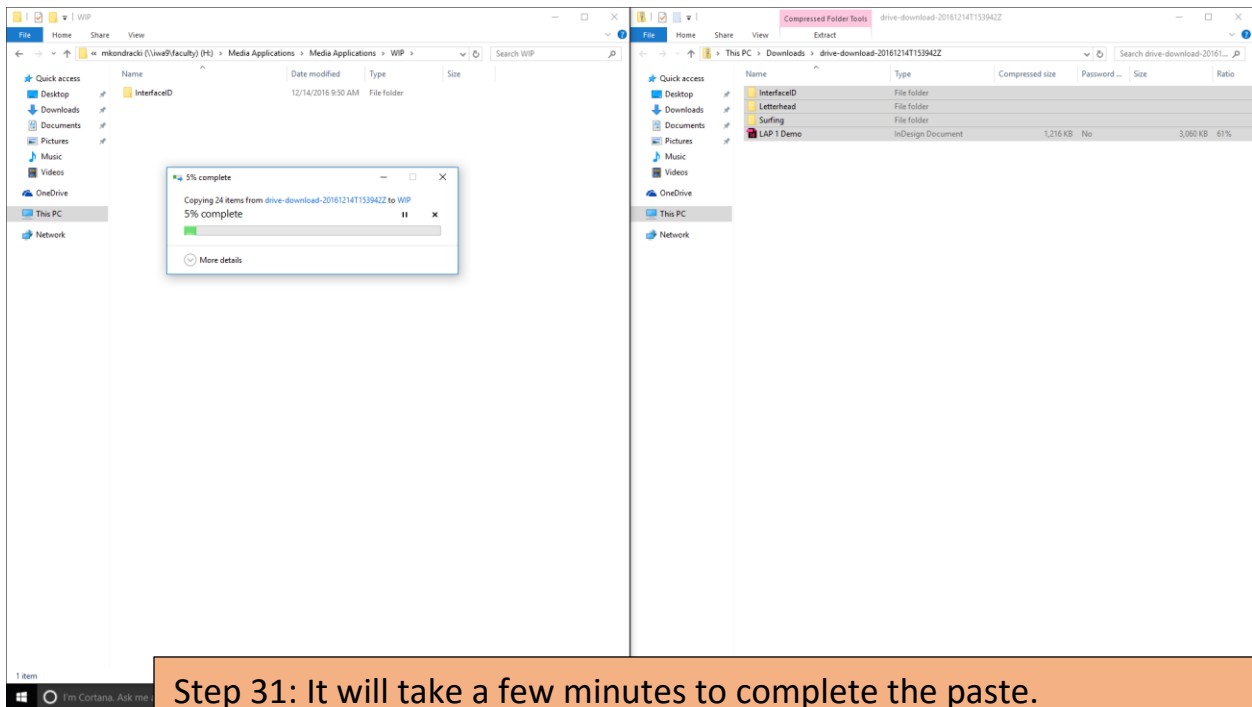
WIP

File Home Share View

« mkondracki (\\iwa9\faculty) (H:) › Media Applications › Media Applications › WIP ›

Search WIP

Quick access
Desktop
Downloads
Documents
Pictures
Music
Videos
OneDrive
This PC
Network

| Name | Date modified | Type | Size |
|---|---|---|---|
| InterfaceID | 12/14/2016 9:50 AM | File folder | |

5% complete

Copying 24 items from drive-download-20161214T153942Z to WIP

5% complete

More details

1 item

I'm Cortana. Ask me a

Compressed Folder Tools drive-download-20161214T153942Z

File Home Share View Extract

This PC › Downloads › drive-download-20161214T153942Z

Search drive-download-20161...

Quick access
Desktop
Downloads
Documents
Pictures
Music
Videos
OneDrive
This PC
Network

| Name | Type | Compressed size | Password ... | Size | Ratio |
|---|---|---|---|---|---|
| InterfaceID | File folder | | | | |
| Letterhead | File folder | | | | |
| Surfing | File folder | | | | |
| LAP 1 Demo | InDesign Document | 1,216 KB | No | 3,060 KB | 61% |

Step 31: It will take a few minutes to complete the paste.